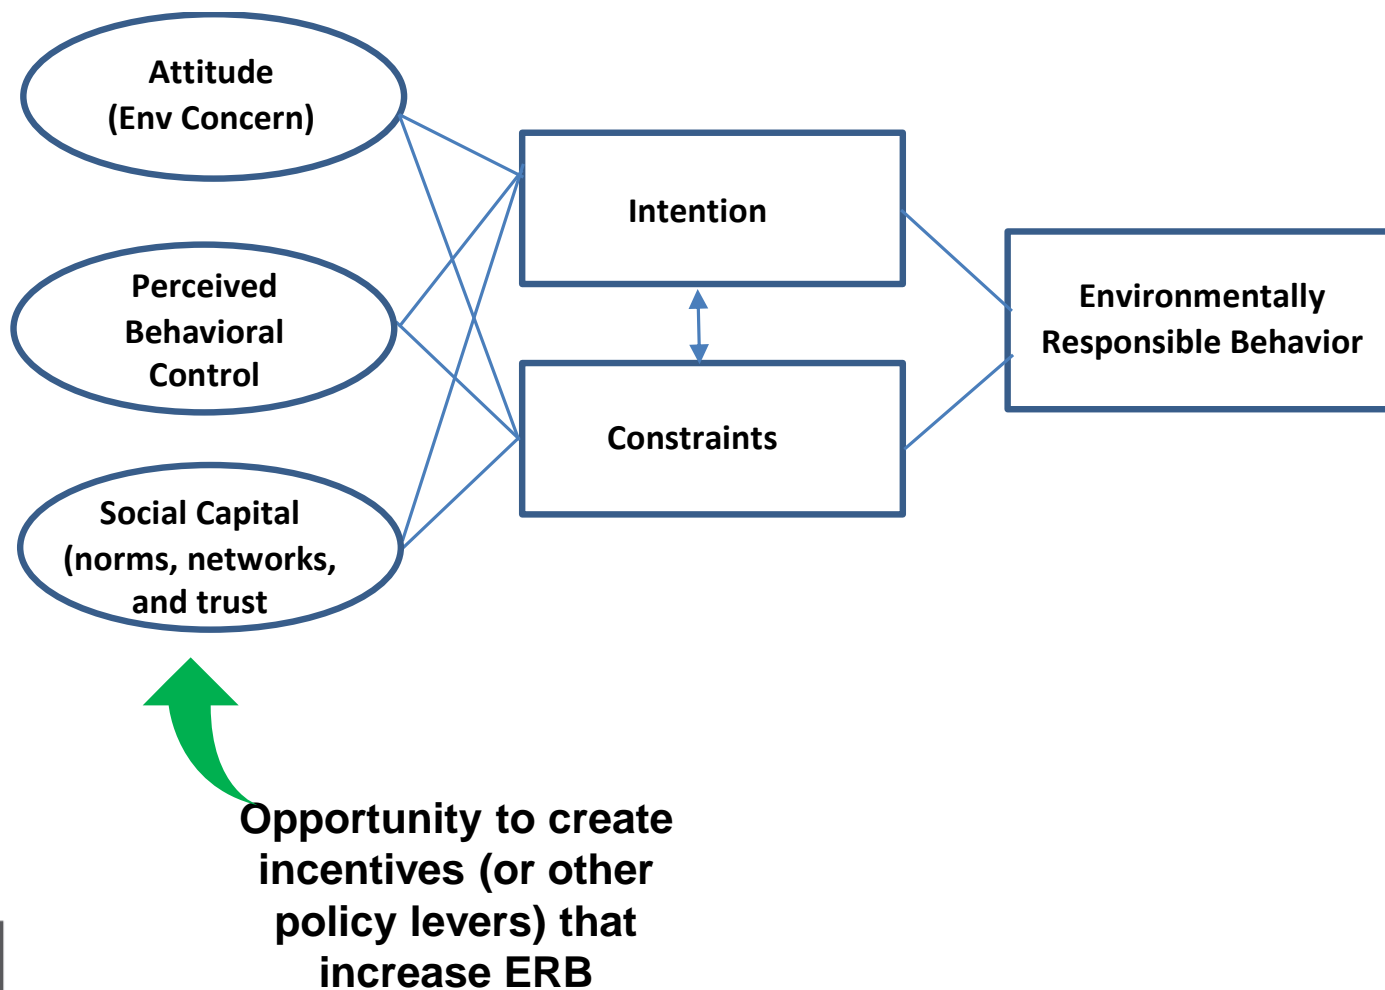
Attitude
(Env Concern)

Perceived Behavioral Control

Social Capital (norms, networks, and trust

Intention

Constraints

Environmentally Responsible Behavior

Opportunity to create incentives (or other policy levers) that increase ERB